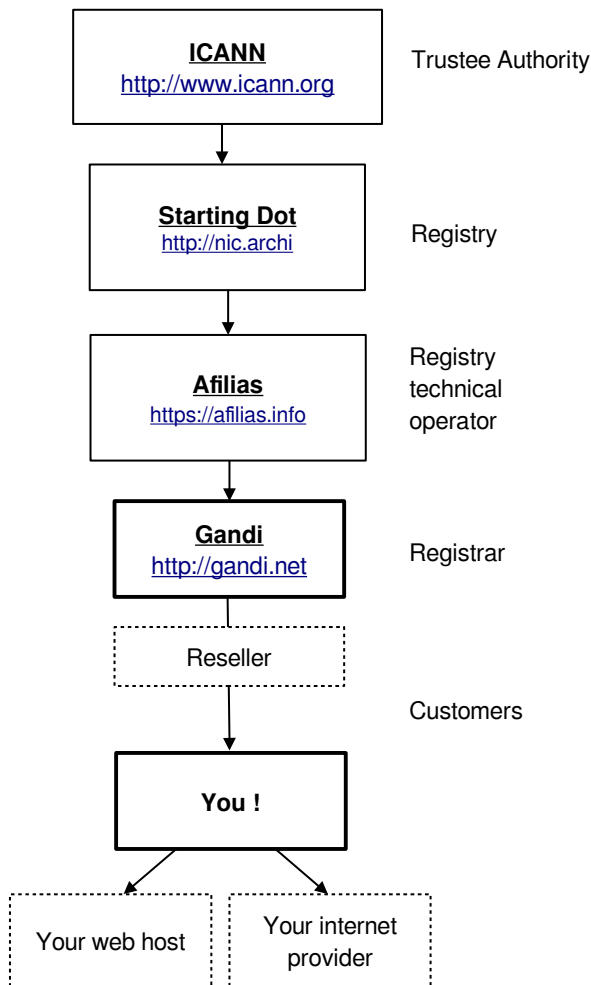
ICANN
http://www.icann.org

Trustee Authority

Starting Dot
http://nic.archi

Registry

Afilias
https://afilias.info

Registry technical operator

Gandi
http://gandi.net

Registrar

Reseller

Customers

You !

Your web host

Your internet provider